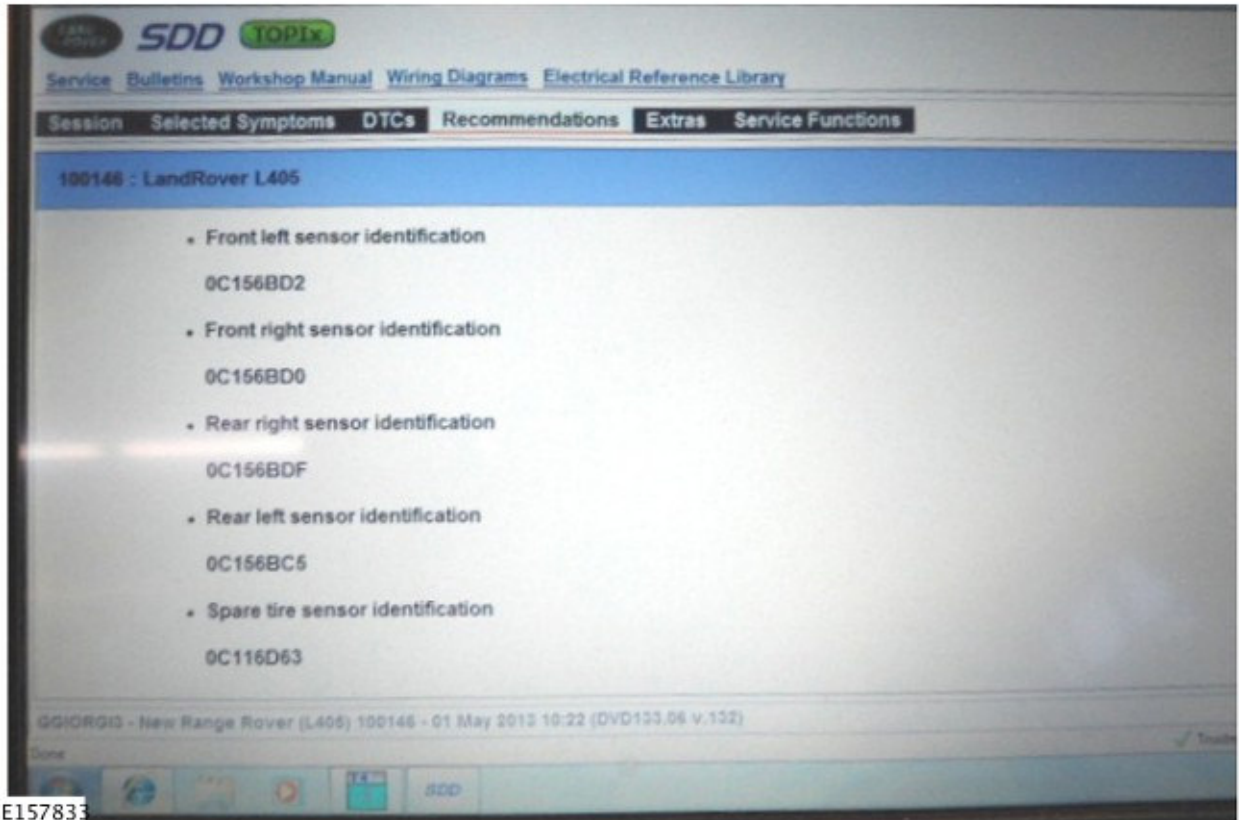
SDD TOPIx

Service Bulletins Workshop Manual Wiring Diagrams Electrical Reference Library

Session Selected Symptoms DTCs Recommendations Extras Service Functions

100146 : LandRover L405

• Front left sensor identification

0C156BD2

• Front right sensor identification

0C156BD0

• Rear right sensor identification

0C156BDF

• Rear left sensor identification

0C156BC5

• Spare tire sensor identification

0C116D63

GGIORGI3 - New Range Rover (L405) 100146 - 01 May 2013 10:22 (DVD133.06 v.132)

Done

SDD

E157833